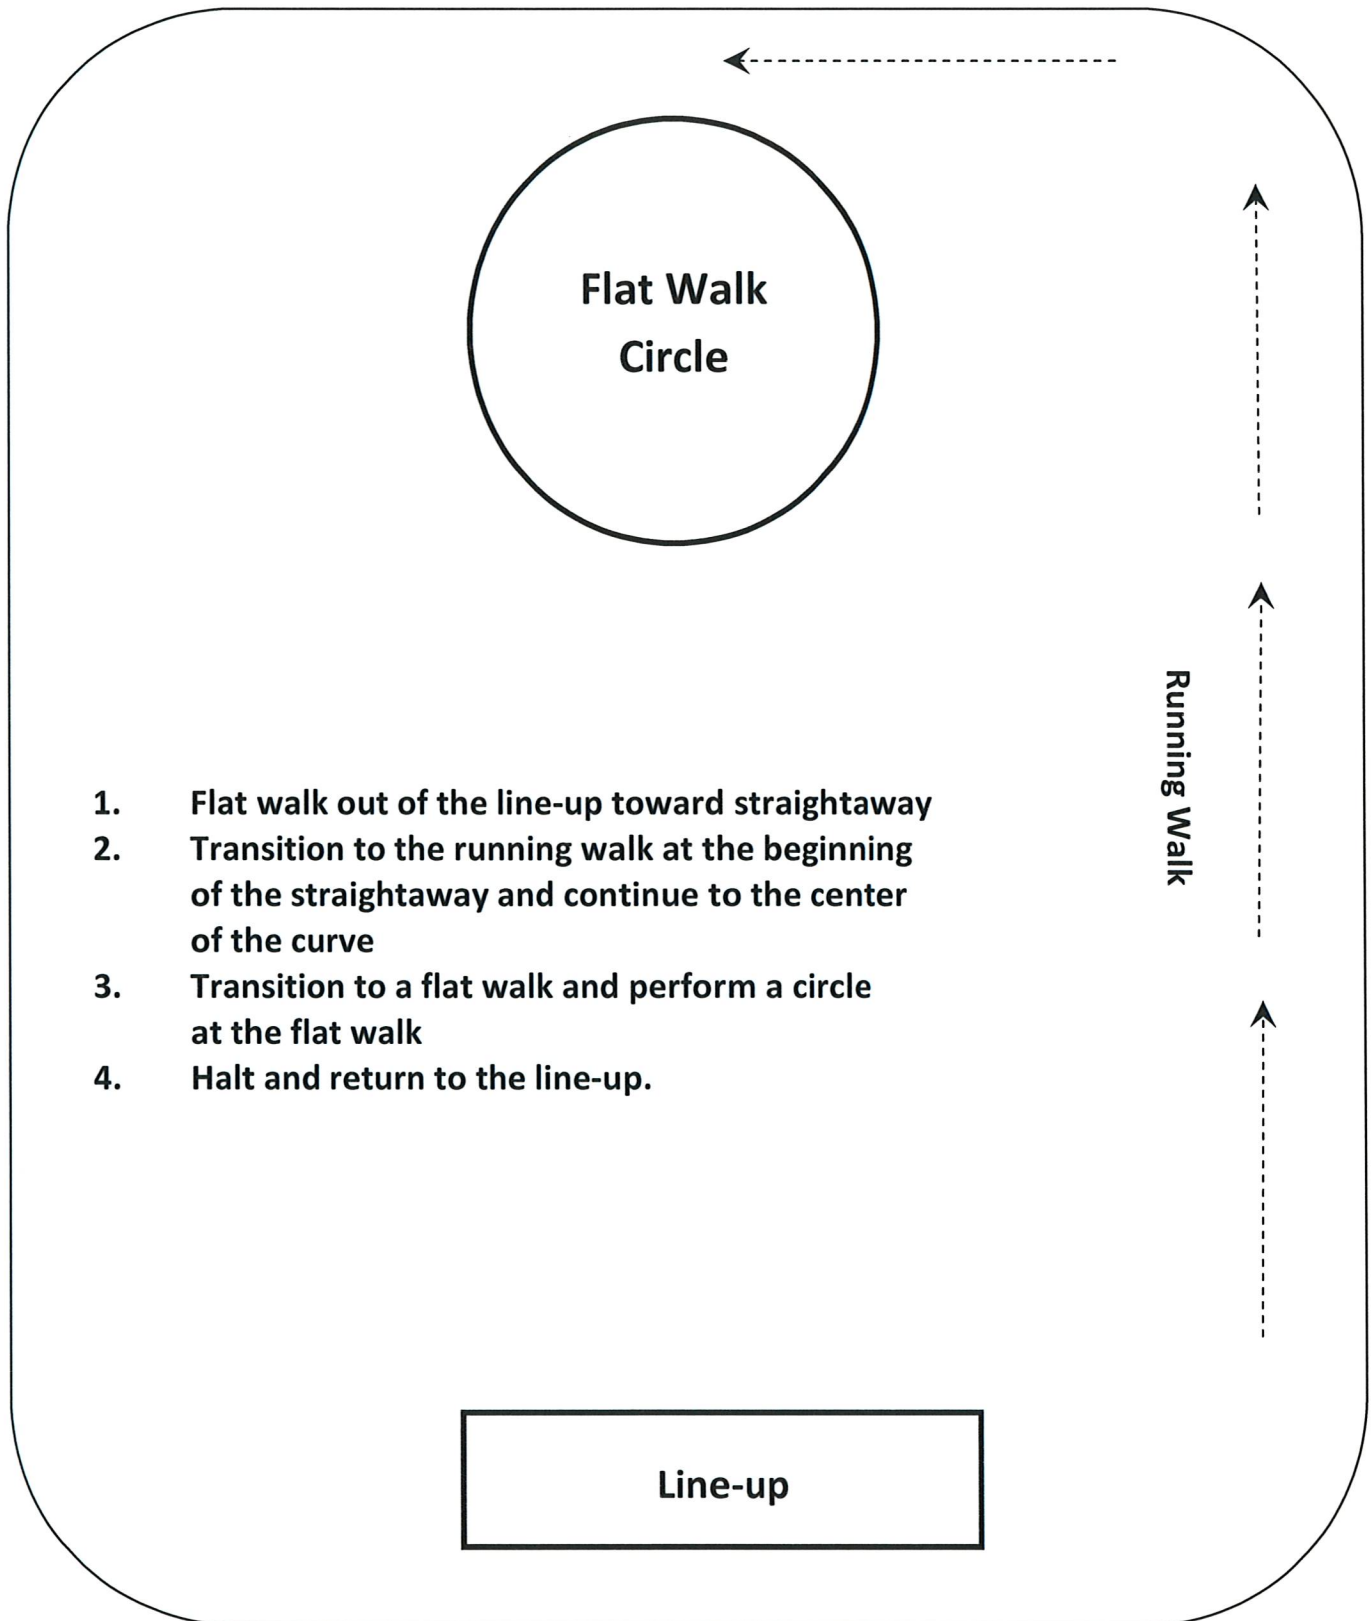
Flat Walk Circle

Running Walk

1. Flat walk out of the line-up toward straightaway
2. Transition to the running walk at the beginning of the straightaway and continue to the center of the curve
3. Transition to a flat walk and perform a circle at the flat walk
4. Halt and return to the line-up.

Line-up